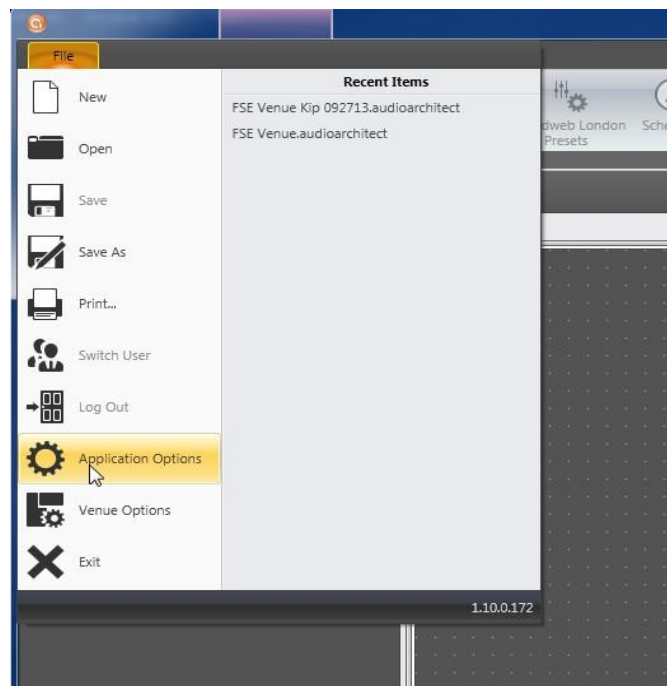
File

New

Open

Save

Save As

Print...

Switch User

Log Out

Application Options

Venue Options

Exit

Recent Items

FSE Venue Kip 092713.audioarchitect

FSE Venue.audioarchitect

dweb London Presets

Sch

1.10.0.172